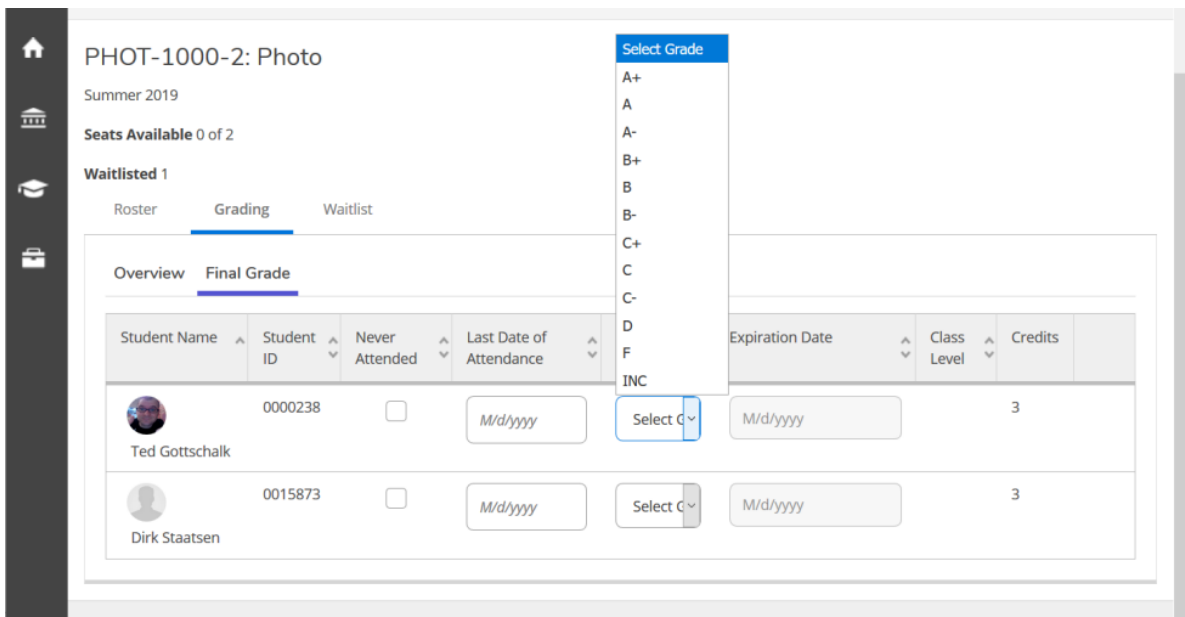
PHOT-1000-2: Photo

Summer 2019

**Seats Available** 0 of 2

**Waitlisted** 1

Roster Grading Waitlist

Overview Final Grade

Select Grade
A+
A
A-
B+
B
B-
C+
C
C-
D
F
INC

| Student Name | Student ID | Never Attended | Last Date of Attendance | | Expiration Date | Class Level | Credits |
|---|---|---|---|---|---|---|---|
| Ted Gottschalk | 0000238 | | M/d/yyyy | Select G | M/d/yyyy | | 3 |
| Dirk Staatsen | 0015873 | | M/d/yyyy | Select G | M/d/yyyy | | 3 |